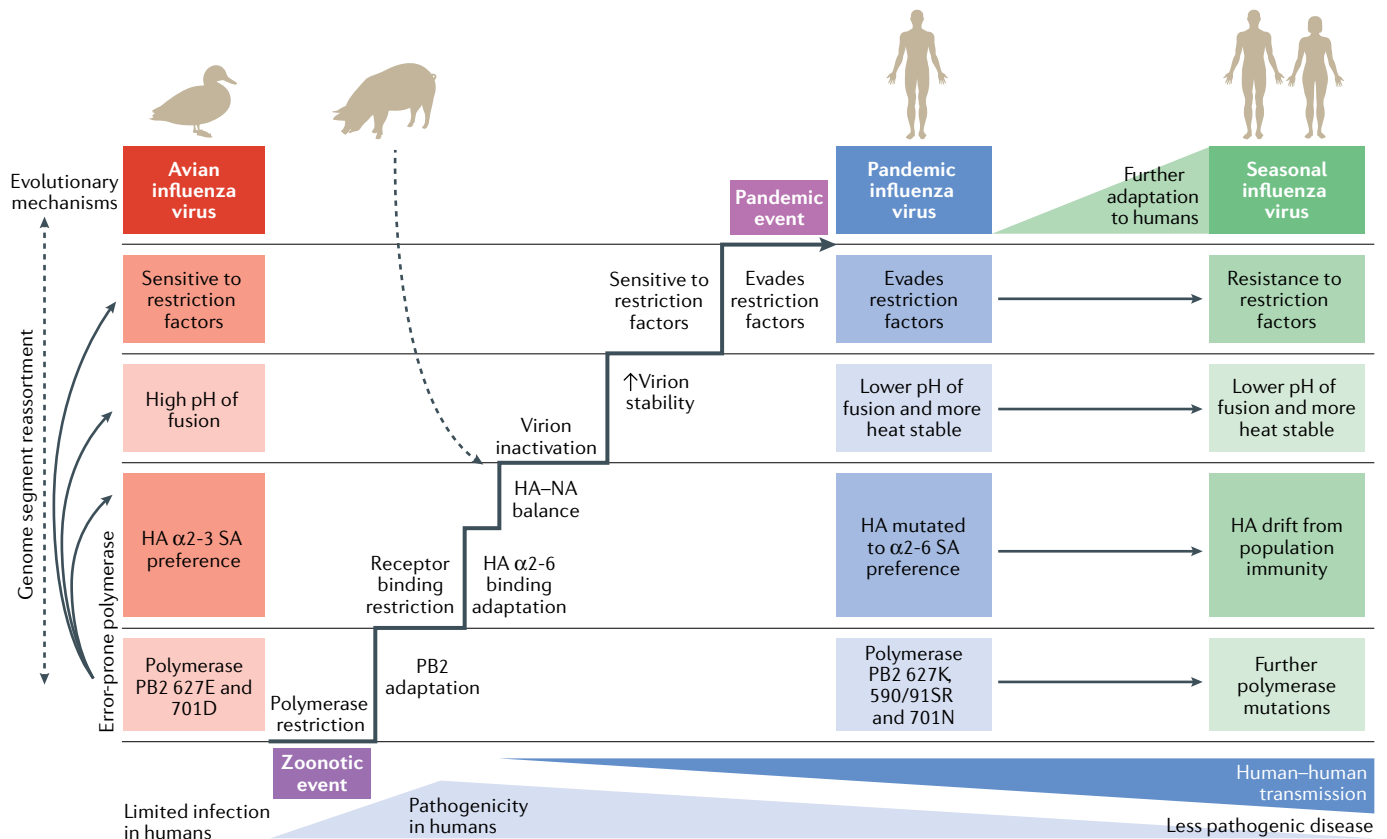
Evolutionary mechanisms

Avian influenza virus

Pandemic event

Pandemic influenza virus

Further adaptation to humans

Seasonal influenza virus

Genome segment reassortment

Error-prone polymerase

Sensitive to restriction factors

Sensitive to restriction factors

Evades restriction factors

Evades restriction factors

Resistance to restriction factors

High pH of fusion

↑Virion stability

Virion inactivation

Lower pH of fusion and more heat stable

Lower pH of fusion and more heat stable

HA–NA balance

HA α2-3 SA preference

Receptor binding restriction

HA α2-6 binding adaptation

HA mutated to α2-6 SA preference

HA drift from population immunity

Polymerase PB2 627E and 701D

Polymerase restriction

PB2 adaptation

Polymerase PB2 627K, 590/91SR and 701N

Further polymerase mutations

Zoonotic event

Limited infection in humans

Pathogenicity in humans

Human–human transmission

Less pathogenic disease